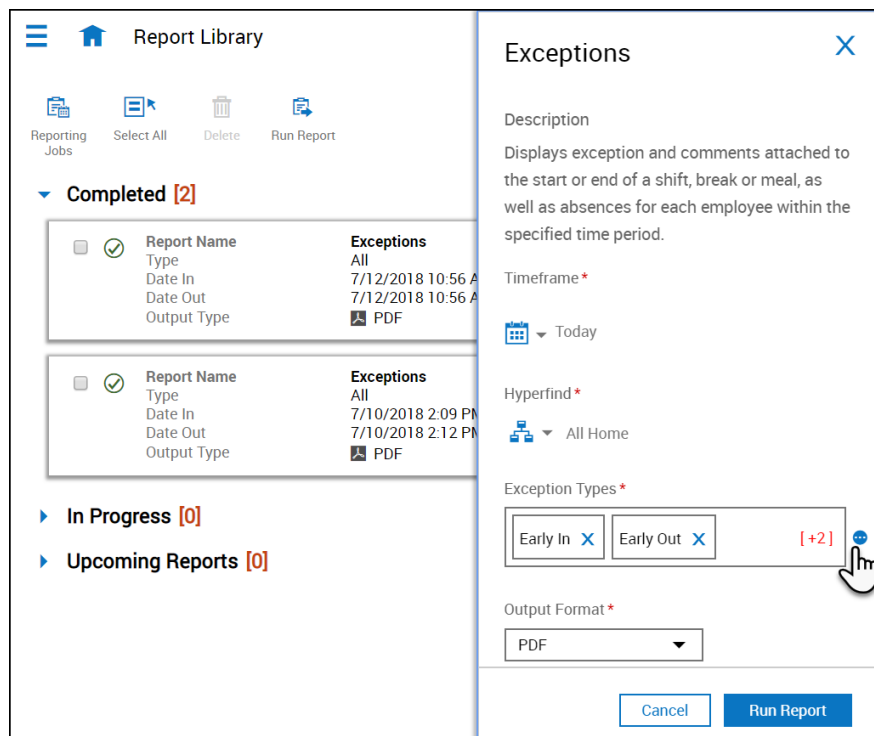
Report Library

Reporting Jobs
Select All
Delete
Run Report

Completed [2]

| Report Name | Exceptions |
|---|---|
| Type | All |
| Date In | 7/12/2018 10:56 A |
| Date Out | 7/12/2018 10:56 A |
| Output Type | PDF |

| Report Name | Exceptions |
|---|---|
| Type | All |
| Date In | 7/10/2018 2:09 PM |
| Date Out | 7/10/2018 2:12 PM |
| Output Type | PDF |

In Progress [0]

Upcoming Reports [0]

Exceptions

Description

Displays exception and comments attached to the start or end of a shift, break or meal, as well as absences for each employee within the specified time period.

Timeframe*

Today

Hyperfind*

All Home

Exception Types*

Early In
Early Out
[+2]

Output Format*

PDF

Cancel
Run Report